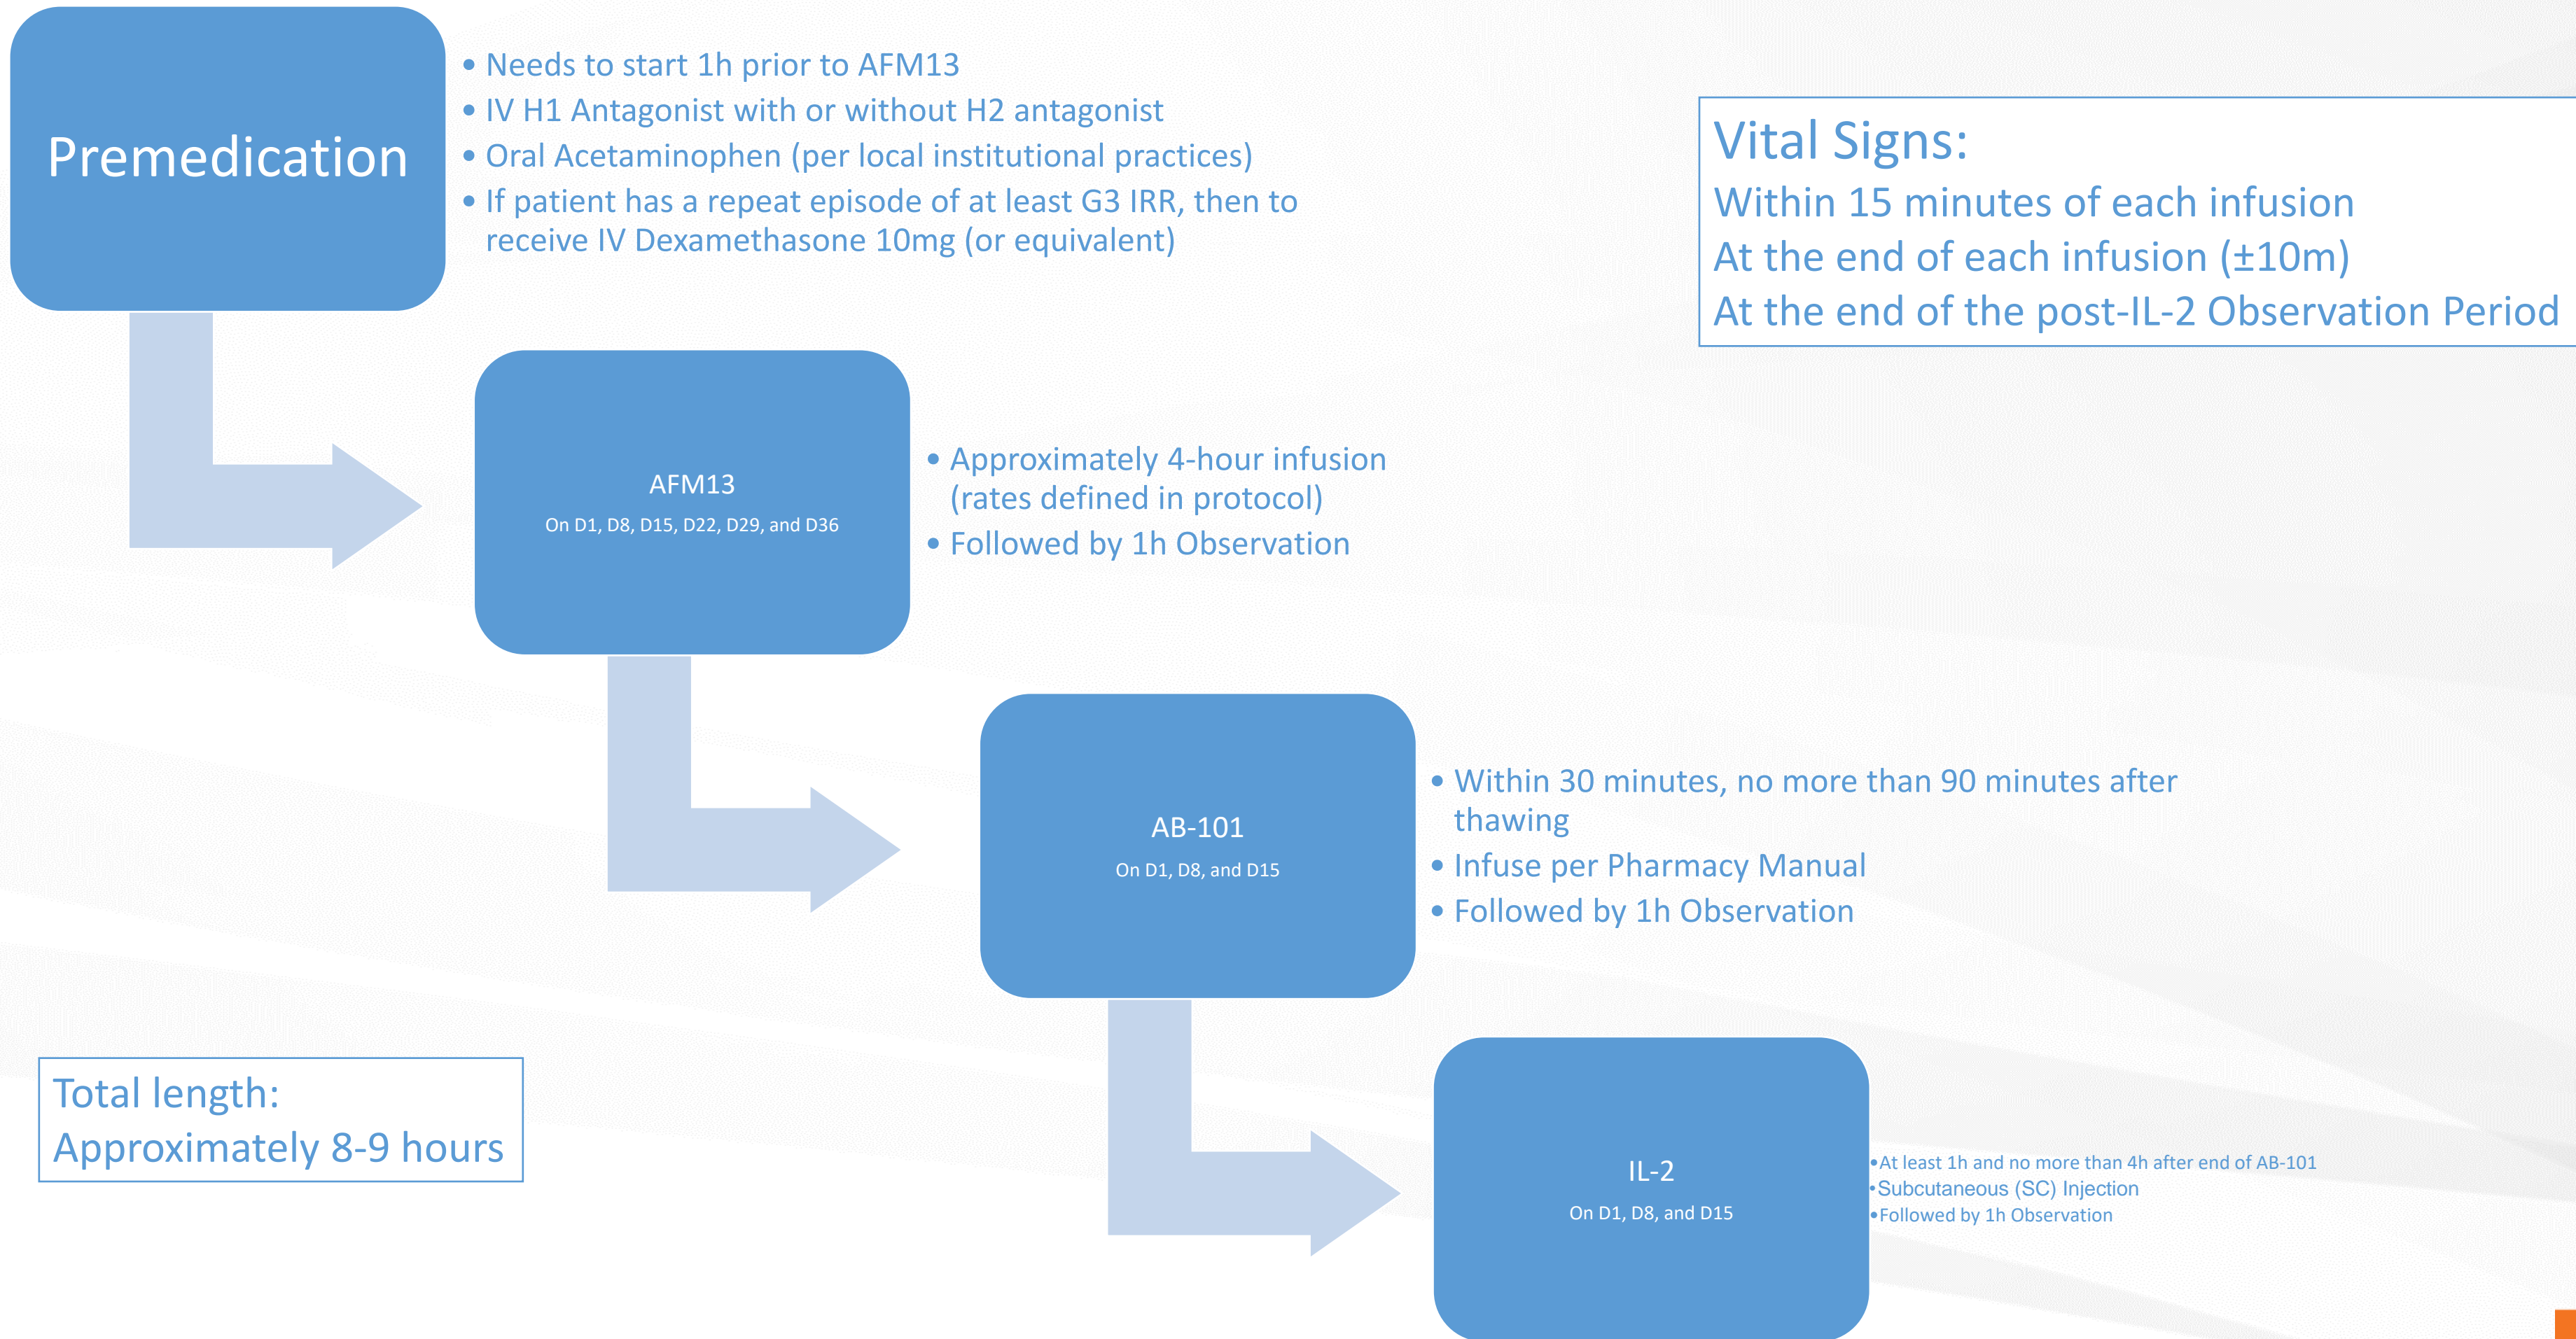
Premedication

• Needs to start 1h prior to AFM13
• IV H1 Antagonist with or without H2 antagonist
• Oral Acetaminophen (per local institutional practices)
• If patient has a repeat episode of at least G3 IRR, then to receive IV Dexamethasone 10mg (or equivalent)

Vital Signs:
Within 15 minutes of each infusion
At the end of each infusion (±10m)
At the end of the post-IL-2 Observation Period

AFM13
On D1, D8, D15, D22, D29, and D36

• Approximately 4-hour infusion (rates defined in protocol)
• Followed by 1h Observation

AB-101
On D1, D8, and D15

• Within 30 minutes, no more than 90 minutes after thawing
• Infuse per Pharmacy Manual
• Followed by 1h Observation

Total length:
Approximately 8-9 hours

IL-2
On D1, D8, and D15

•At least 1h and no more than 4h after end of AB-101
•Subcutaneous (SC) Injection
•Followed by 1h Observation